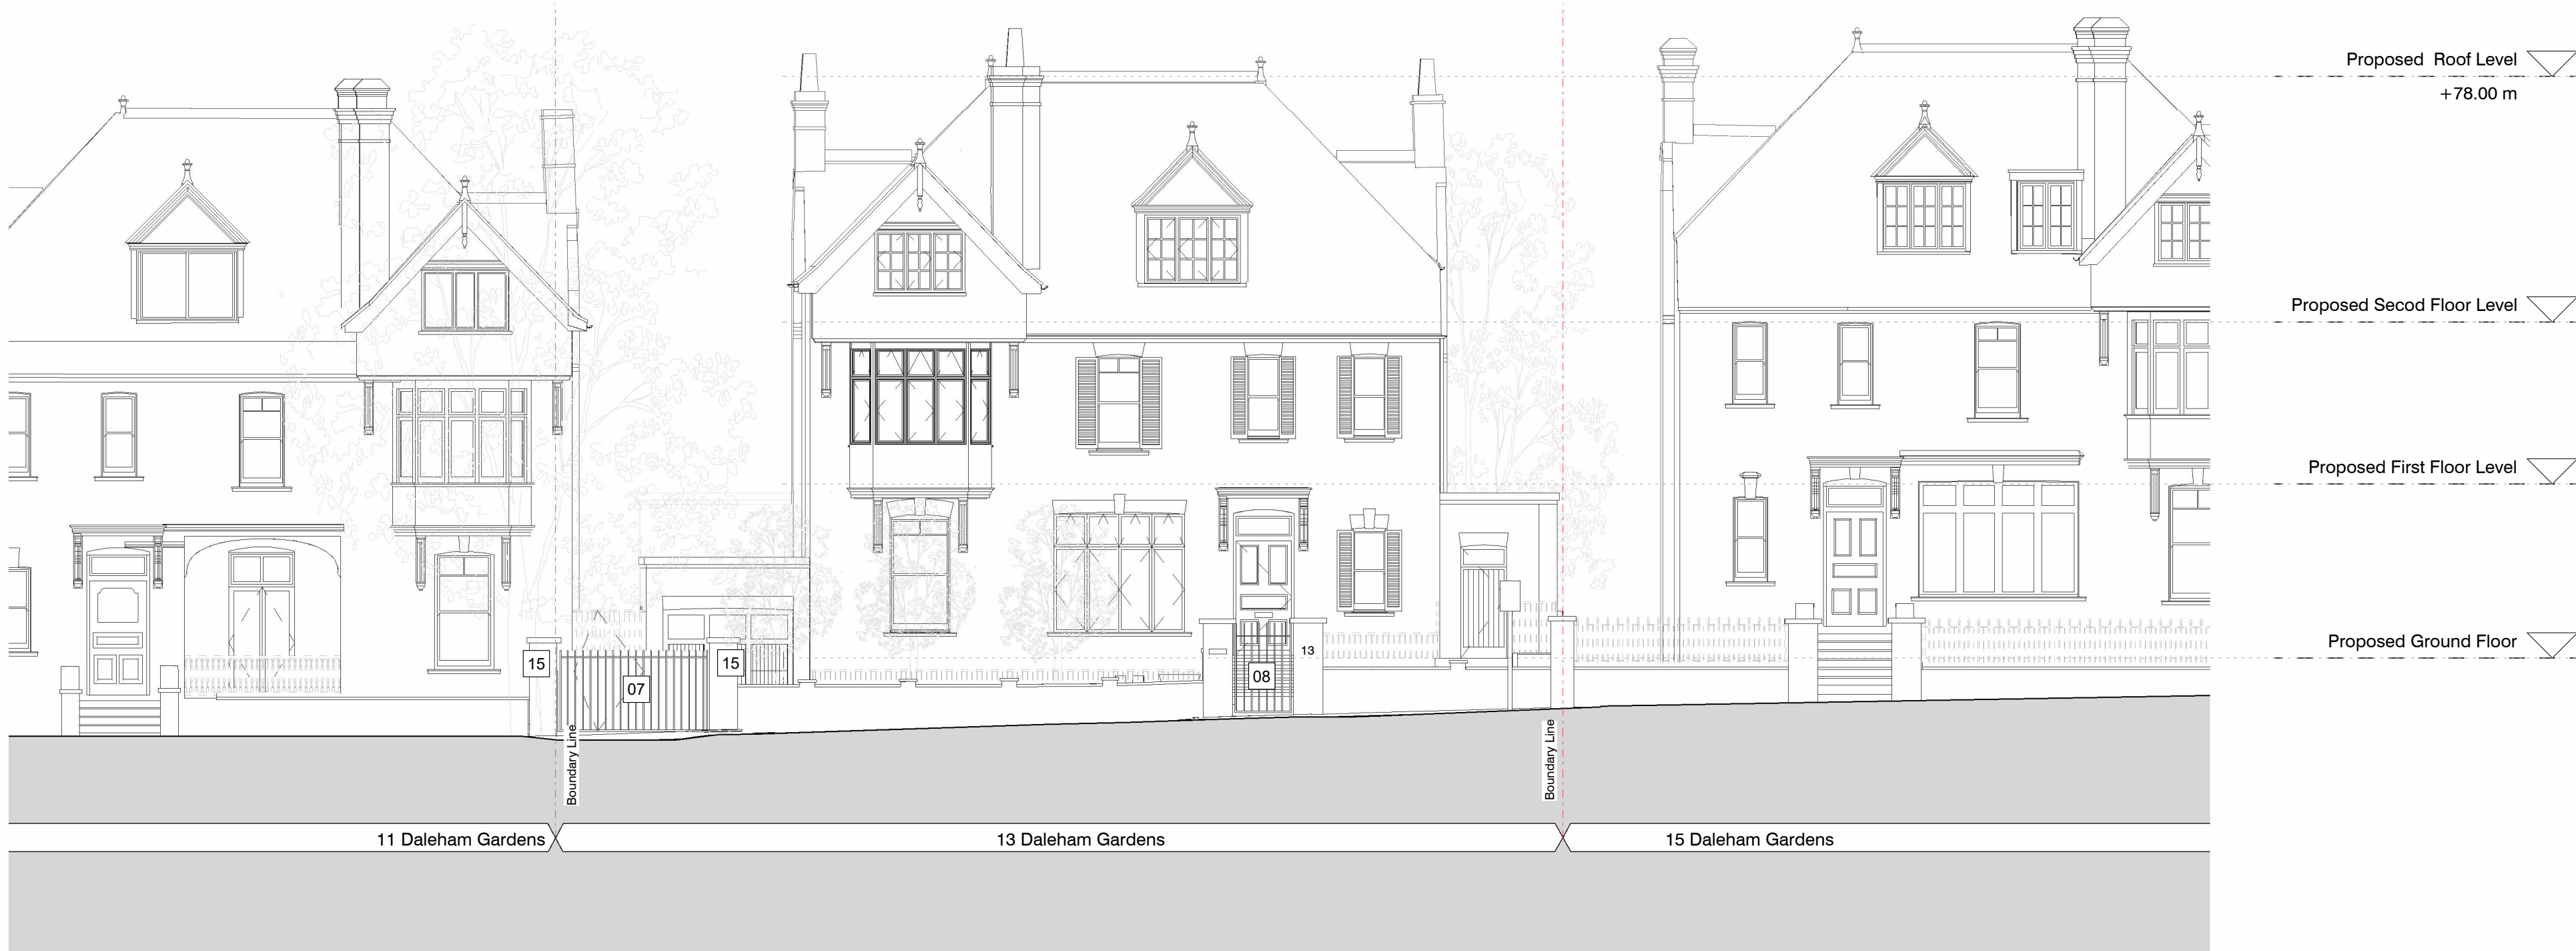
Proposed Roof Level
+78.00 m

Proposed Secod Floor Level

Proposed First Floor Level

Proposed Ground Floor

15

07

15

13

08

Boundary Line

Boundary Line

11 Daleham Gardens

13 Daleham Gardens

15 Daleham Gardens